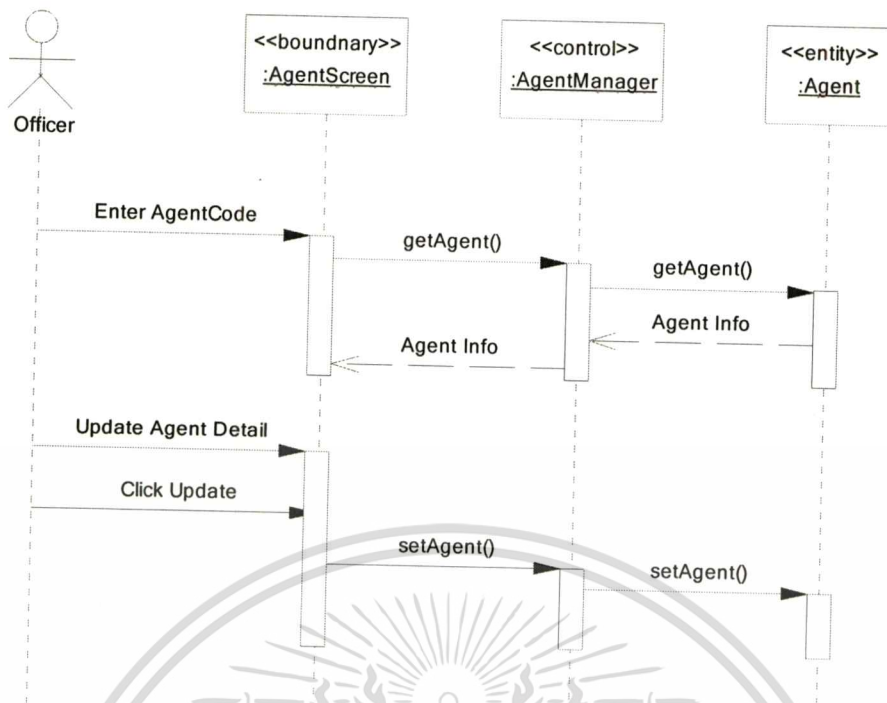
Officer

<<boundnary>>
:AgentScreen

<<control>>
:AgentManager

<<entity>>
:Agent

Enter AgentCode

getAgent()

getAgent()

Agent Info

Agent Info

Update Agent Detail

Click Update

setAgent()

setAgent()